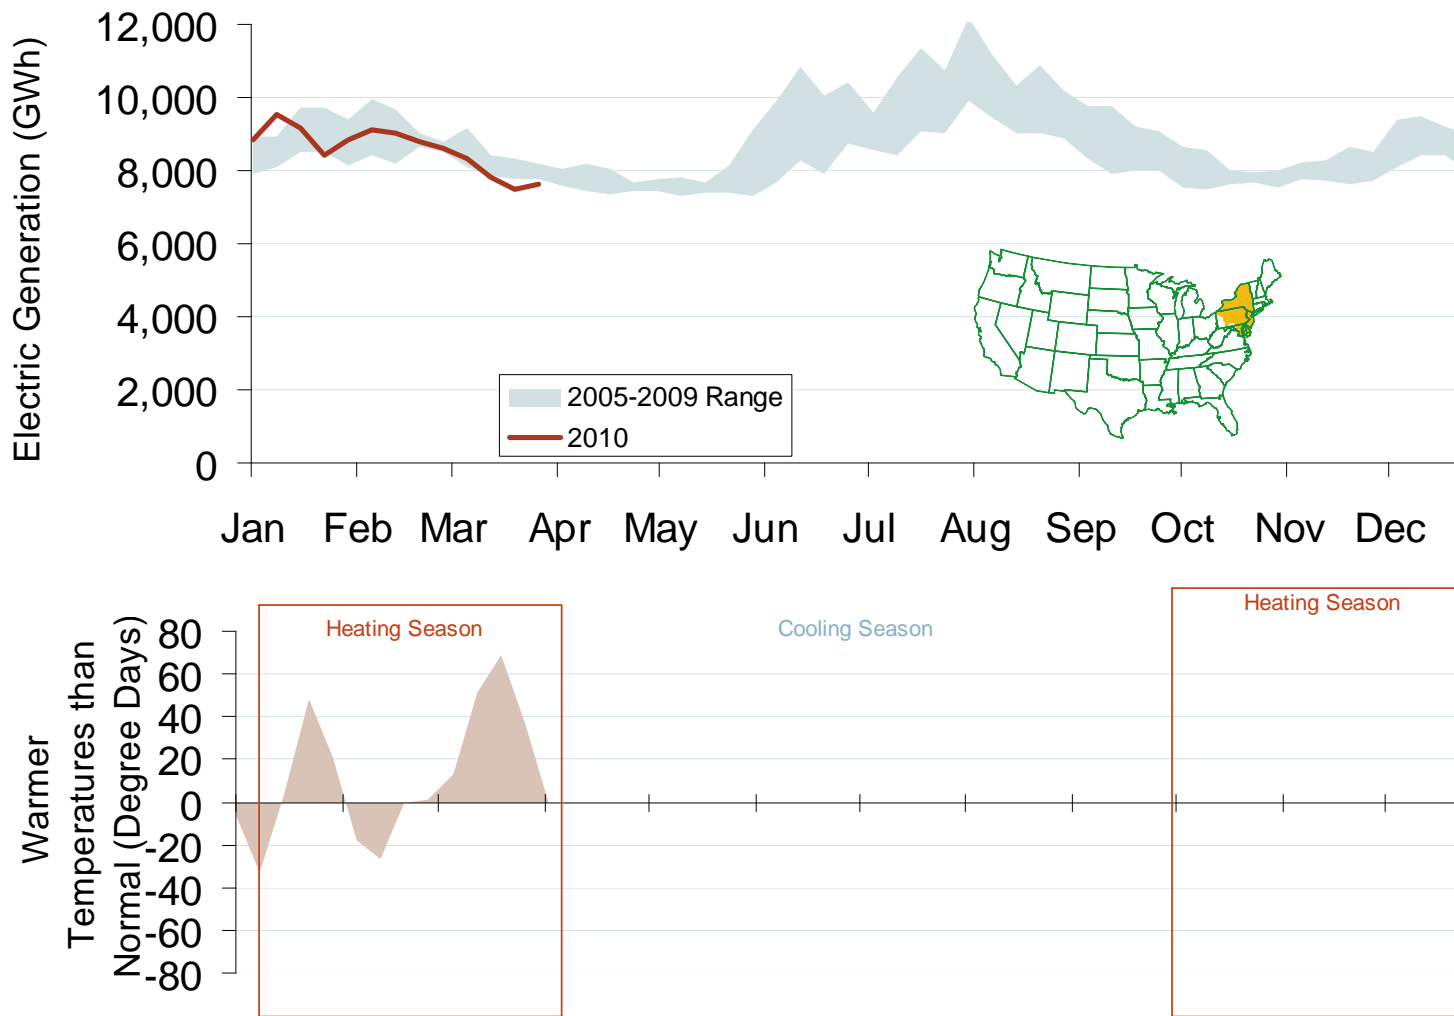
Electric Generation (GWh)

12,000
10,000
8,000
6,000
4,000
2,000
0

2005-2009 Range
2010

Jan Feb Mar Apr May Jun Jul Aug Sep Oct Nov Dec

Warmer Temperatures than Normal (Degree Days)

80
60
40
20
0
-20
-40
-60
-80

Heating Season

Cooling Season

Heating Season